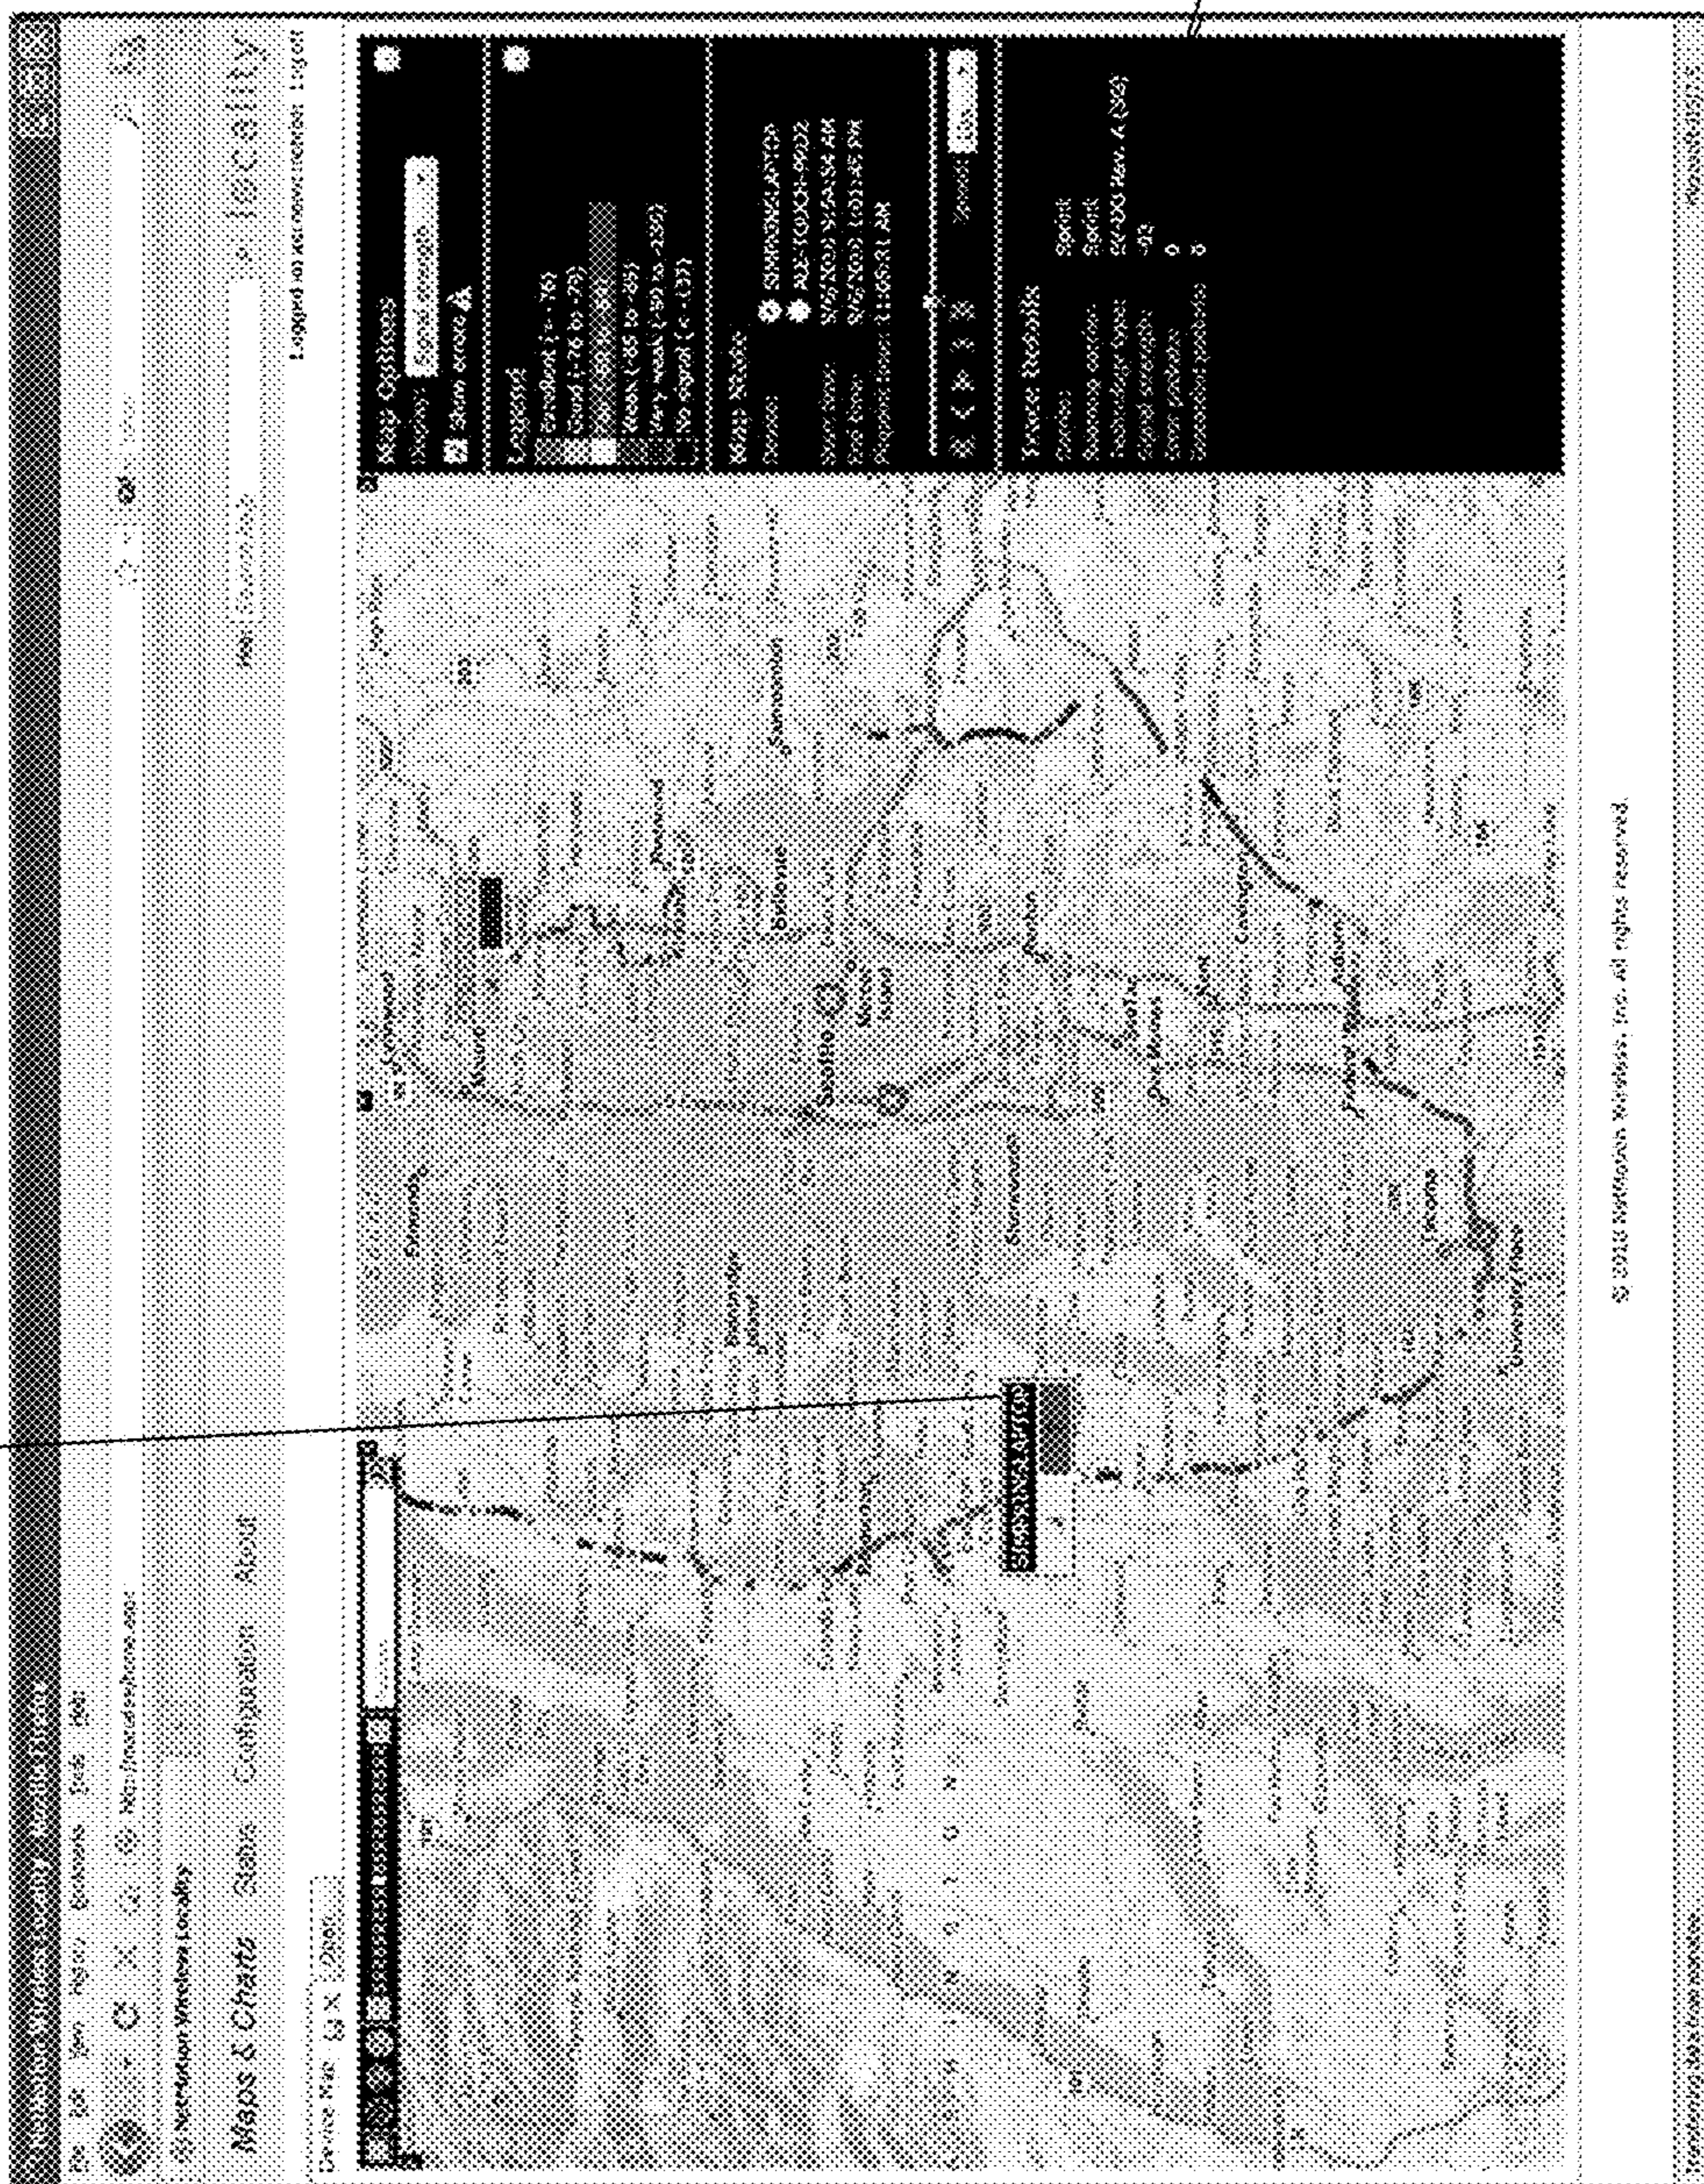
NetMotion Wireless Locality - Mozilla Firefox
File Edit View History Bookmarks Tools Help
NetMotion Wireless Locality
Maps & Charts Status Configuration About
Device Map
locality
Logged in as: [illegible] Logout

Map Options
Display: Signal strength
Show errors

Legend
Excellent (> -75)
Good (-76 to -79)
Fair (-80 to -84)
Weak (-85 to -89)
Very weak (-90 to -100)
No signal (< -100)

Map Results
Devices: SIMMONSLAPTOP
ALEXANDER-PC
Start time: 9/6/2010 9:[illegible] AM
End time: 9/6/2010 1:01:45 PM
Playback time: 11:05:51 AM

Session Details
Carrier: Sprint
Roaming carrier: Sprint
Technology type: EV-DO Rev. A (3G)
Signal strength: -93
Error packets: 0
Discarded packets: 0

SIMMONSLAPTOP
Seattle
Bellevue
Redmond
Tacoma
© 2010 NetMotion Wireless, Inc. All rights reserved.
Transferring data from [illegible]